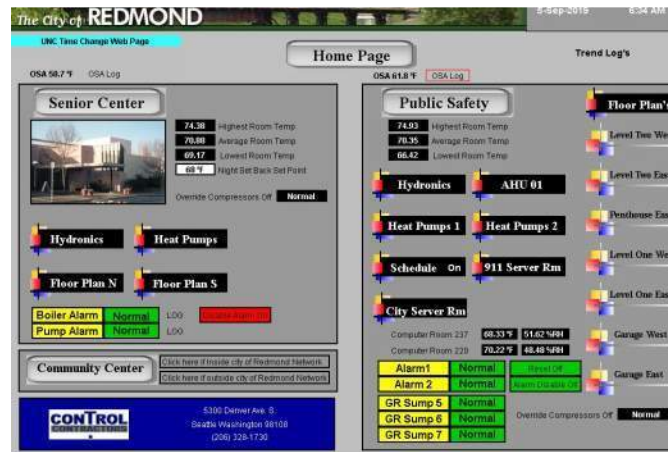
The City of REDMOND

5-Sep-2015 6:34 AM

UNC Time Change Web Page

Home Page

Trend Log's

OSA 58.7 °F OSA Log

OSA 61.8 °F OSA Log

Senior Center

74.38 Highest Room Temp
70.88 Average Room Temp
69.17 Lowest Room Temp
68 °F Night Set Back Set Point

Override Compressors Off Normal

Hydronics

Heat Pumps

Floor Plan N

Floor Plan S

Boiler Alarm Normal LOG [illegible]

Pump Alarm Normal LOG

Community Center

Click here if inside city of Redmond Network.

Click here if outside city of Redmond Network.

CONTROL CONTRACTING

5300 Denver Ave. S.
Seattle Washington 98108
(206) 328-1730

Public Safety

74.93 Highest Room Temp
70.35 Average Room Temp
66.42 Lowest Room Temp

Hydronics

AHU 01

Heat Pumps 1

Heat Pumps 2

Schedule On

911 Server Rm

City Server Rm

Computer Room 237 68.33 °F 51.62 %RH

Computer Room 220 70.22 °F 48.48 %RH

Alarm1 Normal Reset Off

Alarm 2 Normal Alarm Disable Off

GR Sump 5 Normal

GR Sump 6 Normal

GR Sump 7 Normal

Override Compressors Off Normal

Floor Plan's

Level Two We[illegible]

Level Two Eas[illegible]

Penthouse Eas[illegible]

Level One We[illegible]

Level One Eas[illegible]

Garage West

Garage East